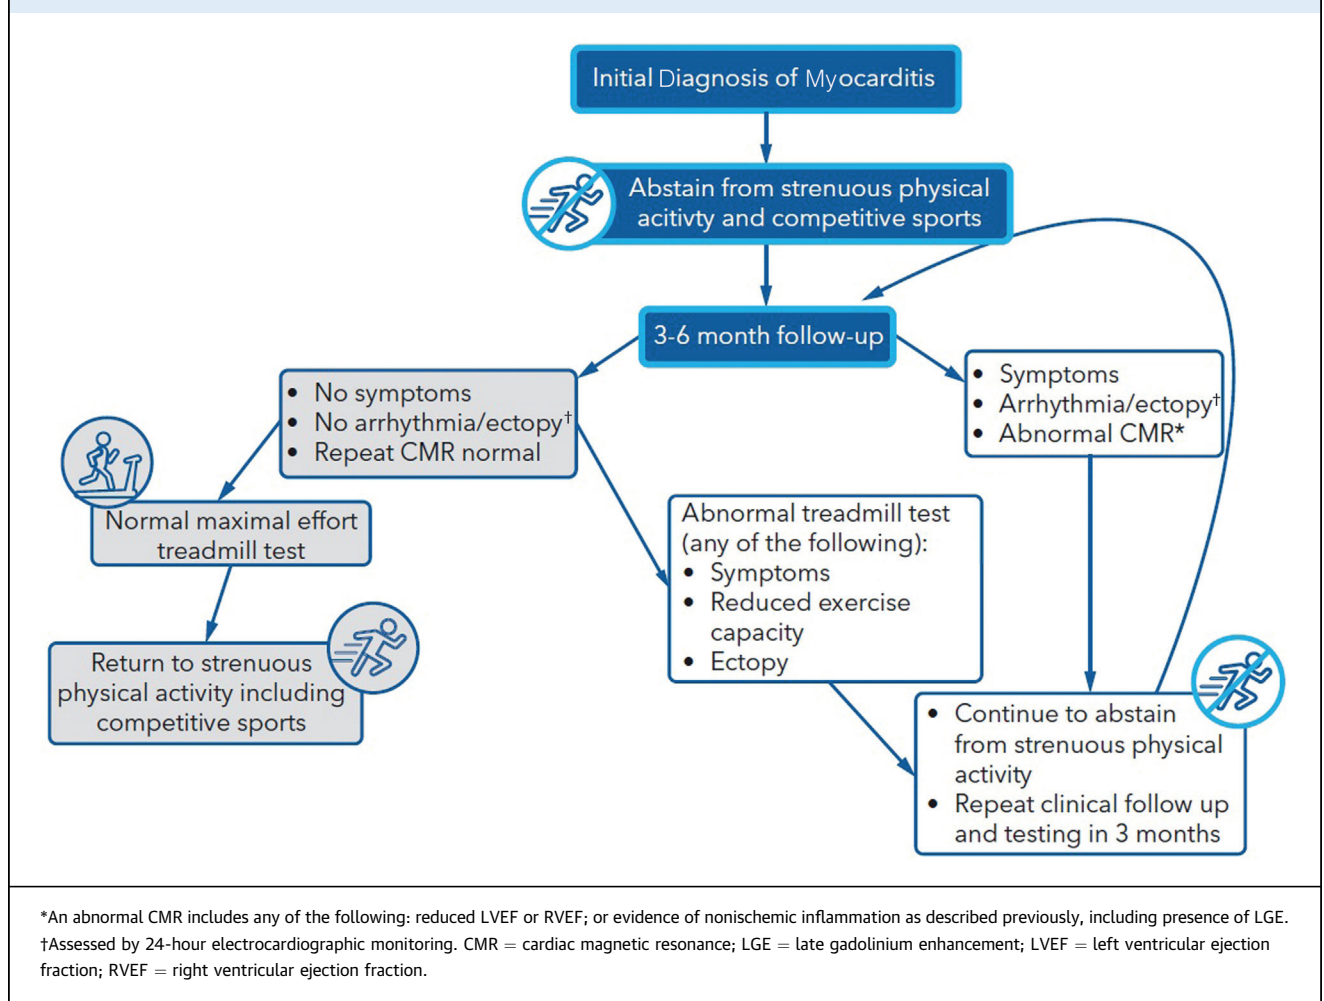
Initial Diagnosis of Myocarditis

Abstain from strenuous physical acitivty and competitive sports

3-6 month follow-up

- No symptoms
- No arrhythmia/ectopy$^{\dagger}$
- Repeat CMR normal

- Symptoms
- Arrhythmia/ectopy$^{\dagger}$
- Abnormal CMR*

Normal maximal effort treadmill test

Abnormal treadmill test (any of the following):
- Symptoms
- Reduced exercise capacity
- Ectopy

Return to strenuous physical activity including competitive sports

- Continue to abstain from strenuous physical activity
- Repeat clinical follow up and testing in 3 months

*An abnormal CMR includes any of the following: reduced LVEF or RVEF; or evidence of nonischemic inflammation as described previously, including presence of LGE. †Assessed by 24-hour electrocardiographic monitoring. CMR = cardiac magnetic resonance; LGE = late gadolinium enhancement; LVEF = left ventricular ejection fraction; RVEF = right ventricular ejection fraction.